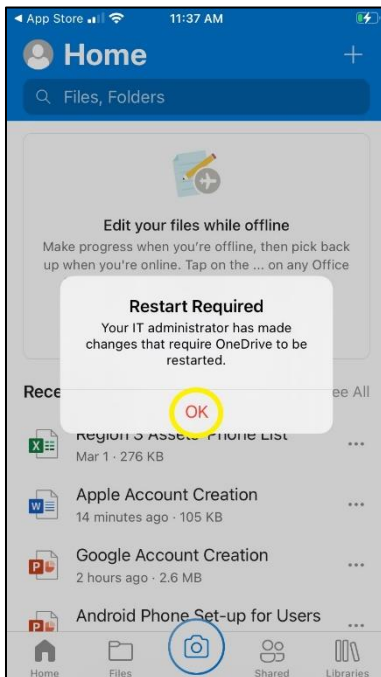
◀ App Store 11:37 AM

Home

+

Files, Folders

Edit your files while offline

Make progress when you're offline, then pick back up when you're online. Tap on the ... on any Office

Restart Required

Your IT administrator has made changes that require OneDrive to be restarted.

OK

Rece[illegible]

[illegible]ee All

Region 3 Assets- Phone List

Mar 1 · 276 KB

Apple Account Creation

14 minutes ago · 105 KB

Google Account Creation

2 hours ago · 2.6 MB

Android Phone Set-up for Users

Home

Files

Shared

Libraries